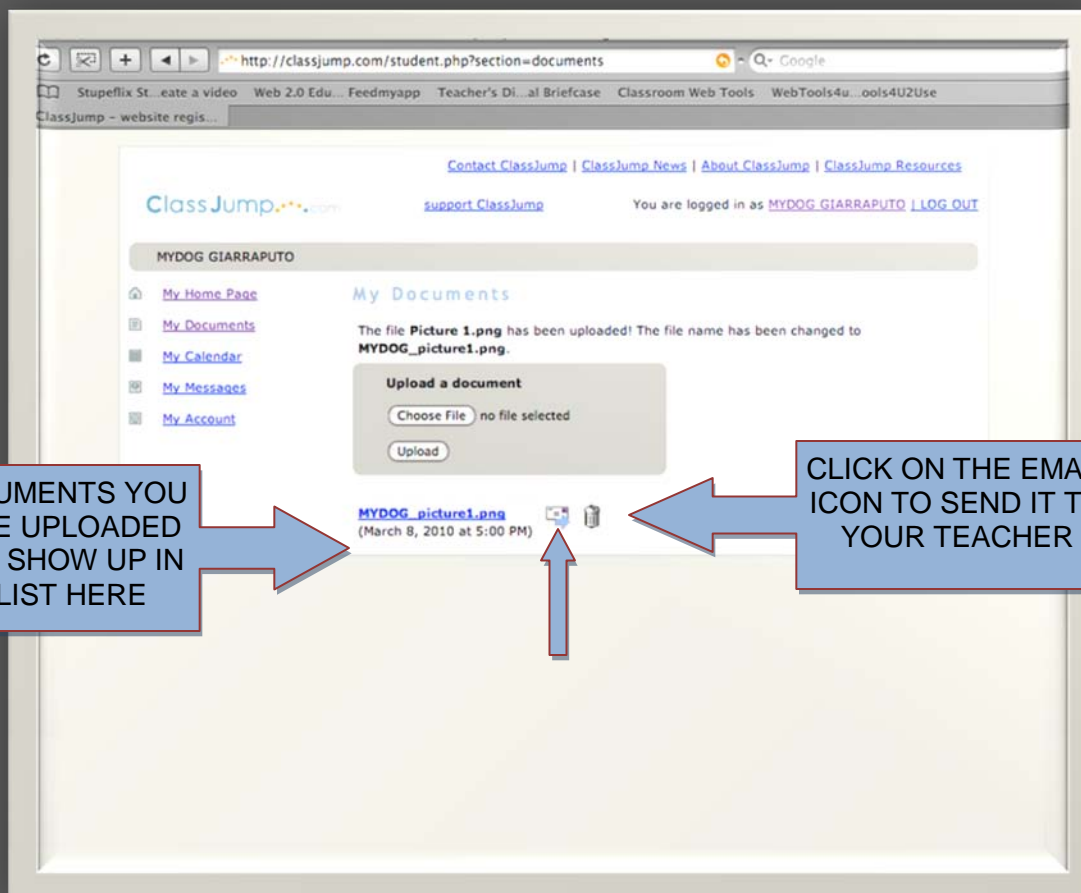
C + http://classjump.com/student.php?section=documents Google

Stupeflix St...eate a video Web 2.0 Edu... Feedmyapp Teacher's Di...al Briefcase Classroom Web Tools WebTools4u...ools4U2Use

ClassJump - website regis...

Contact ClassJump | ClassJump News | About ClassJump | ClassJump Resources

ClassJump.com

support ClassJump

You are logged in as MYDOG GIARRAPUTO | LOG OUT

MYDOG GIARRAPUTO

My Home Page

My Documents

My Calendar

My Messages

My Account

My Documents

The file **Picture 1.png** has been uploaded! The file name has been changed to **MYDOG_picture1.png**.

Upload a document

Choose File no file selected

Upload

MYDOG_picture1.png
(March 8, 2010 at 5:00 PM)

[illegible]UMENTS YOU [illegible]E UPLOADED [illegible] SHOW UP IN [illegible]LIST HERE

CLICK ON THE EMA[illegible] ICON TO SEND IT T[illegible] YOUR TEACHER